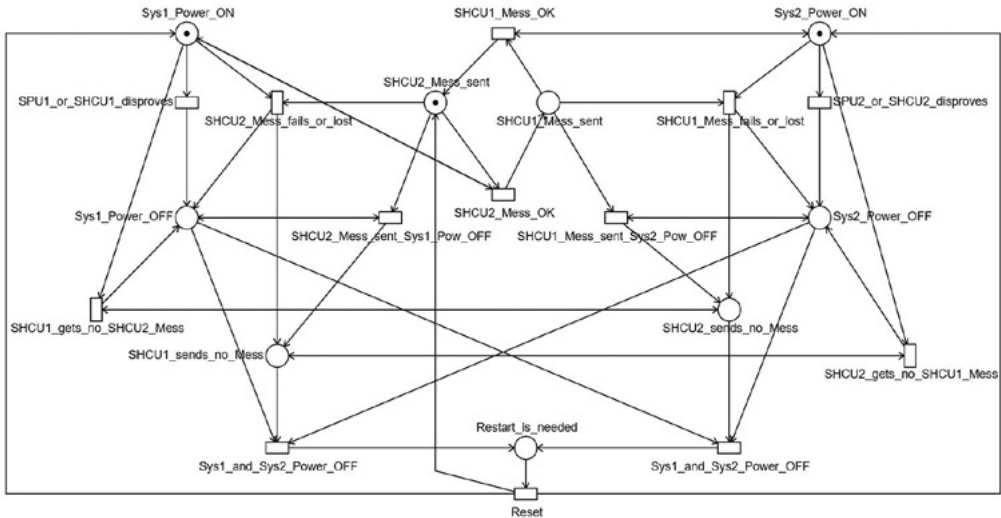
Sys1_Power_ON
SHCU1_Mess_OK
Sys2_Power_ON
SHCU2_Mess_sent
SPU1_or_SHCU1_disproves
SHCU2_Mess_fails_or_lost
SHCU1_Mess_sent
SHCU1_Mess_fails_or_lost
SPU2_or_SHCU2_disproves
Sys1_Power_OFF
SHCU2_Mess_OK
Sys2_Power_OFF
SHCU2_Mess_sent_Sys1_Pow_OFF
SHCU1_Mess_sent_Sys2_Pow_OFF
SHCU1_gets_no_SHCU2_Mess
SHCU2_sends_no_Mess
SHCU1_sends_no_Mess
SHCU2_gets_no_SHCU1_Mess
Restart_is_needed
Sys1_and_Sys2_Power_OFF
Sys1_and_Sys2_Power_OFF
Reset